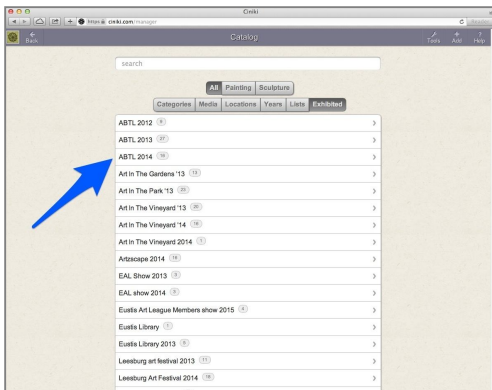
Ciniki

https cinki.com/manager

Back

Catalog

Tools Add Help

search

All Painting Sculpture

Categories Media Locations Years Lists Exhibited

ABTL 2012 8

ABTL 2013 27

ABTL 2014 19

Art In The Gardens '13 13

Art In The Park '13 23

Art In The Vineyard '13 20

Art In The Vineyard '14 16

Art In The Vineyard 2014 1

Artzscape 2014 14

EAL Show 2013 3

EAL show 2014 3

Eustis Art League Members show 2015 4

Eustis Library 1

Eustis Library 2013 5

Leesburg art festival 2013 11

Leesburg Art Festival 2014 16